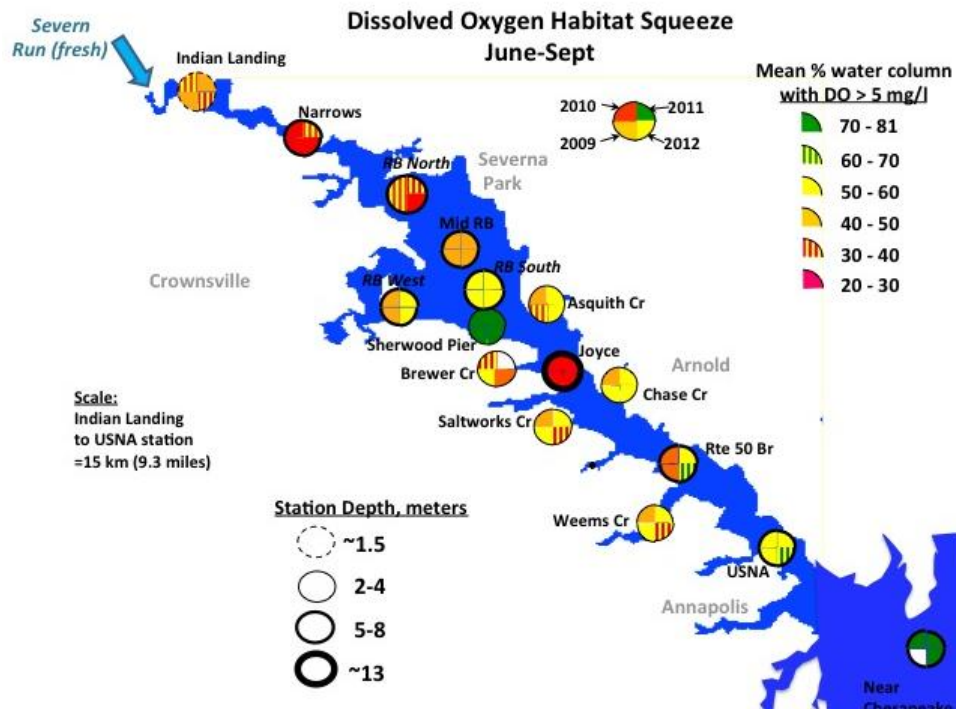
Dissolved Oxygen Habitat Squeeze
June-Sept

Severn Run (fresh)

Indian Landing

Narrows

2010
2011
2009
2012

Mean % water column with DO > 5 mg/l
70 - 81
60 - 70
50 - 60
40 - 50
30 - 40
20 - 30

RB North
Severna Park
Mid RB
Crownsville
RB West
RB South
Asquith Cr
Sherwood Pier
Arnold
Brewer Cr
Joyce
Chase Cr
Saltworks Cr
Rte 50 Br
Weems Cr
USNA
Annapolis

Scale:
Indian Landing to USNA station =15 km (9.3 miles)

Station Depth, meters
~1.5
2-4
5-8
~13

Near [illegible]